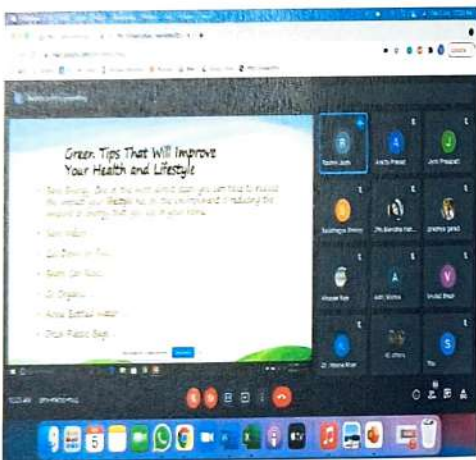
Green Tips That Will Improve Your Health and Lifestyle

Save Energy: One of the most direct ways you can help to reduce the impact your lifestyle has on the environment is reducing the amount of energy that you use in your home.

Save Water

Cut Down on Fuel

Reach for Rags

Go Organic

Avoid Bottled Water

Ditch Plastic Bags

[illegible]

Shalini Joshi

Ankita Prasad

Jyoti Prasad

Sandhya Shinde

Dr. Anjana Rose

Jhalak Singh

5